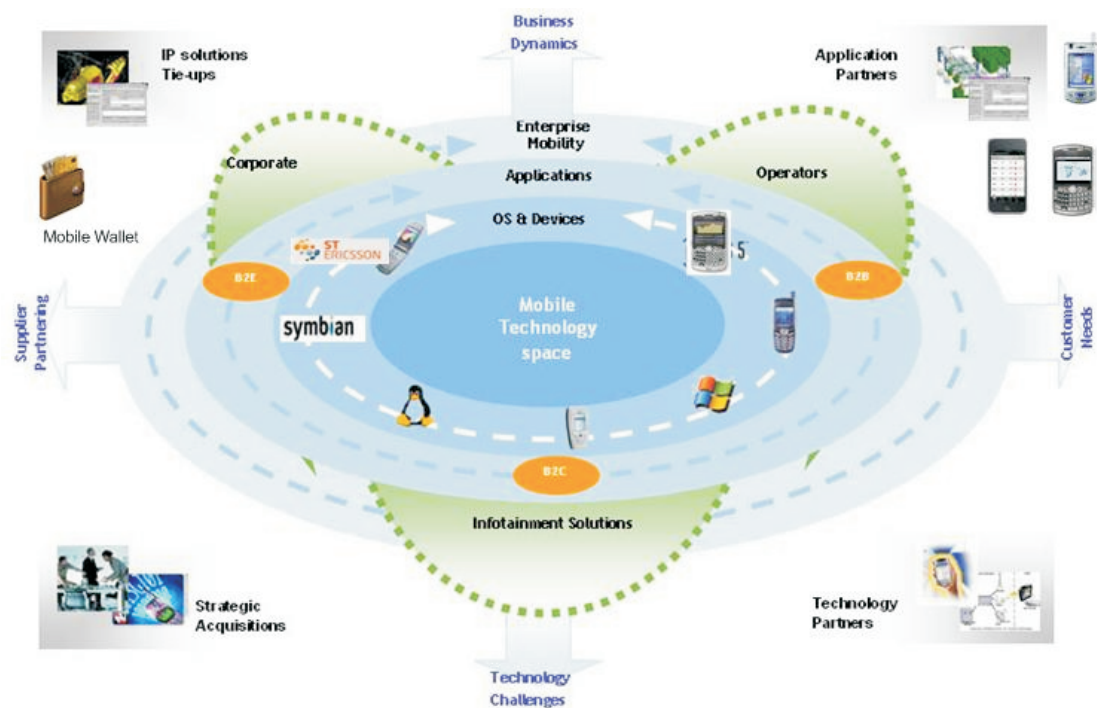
Business Dynamics

IP solutions Tie-ups

Application Partners

Enterprise Mobility

Corporate

Operators

Applications

OS & Devices

Mobile Wallet

ST ERICSSON

B2E

B2B

symbian

Mobile Technology space

Supplier Partnering

Customer Needs

B2C

Infotainment Solutions

Strategic Acquisitions

Technology Partners

Technology Challenges